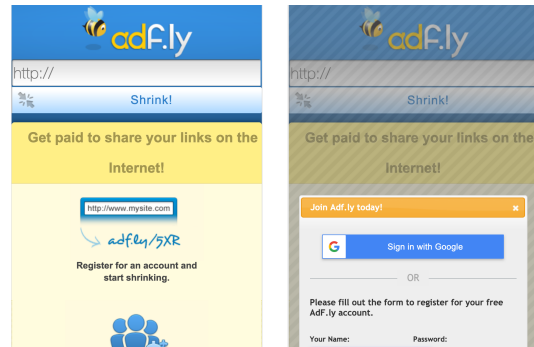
adf.ly

http://

Shrink!

Get paid to share your links on the Internet!

http://www.mysite.com

adf.ly/5XR

Register for an account and start shrinking.

adf.ly

http://

Shrink!

Get paid to share your links on the Internet!

Join Adf.ly today!

×

Sign in with Google

OR

Please fill out the form to register for your free AdF.ly account.

Your Name:

Password: